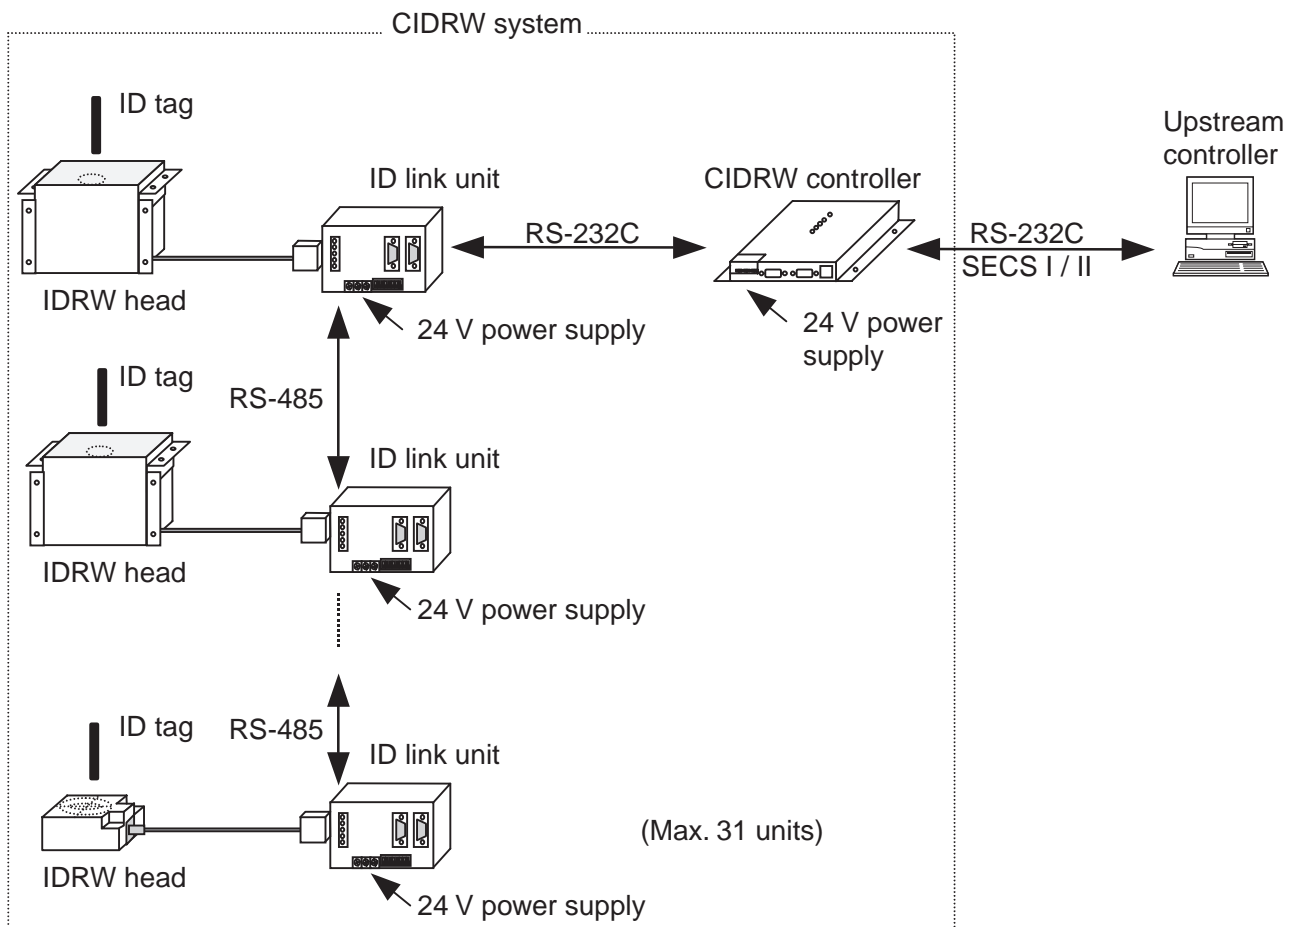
CIDRW system

ID tag

IDRW head

ID link unit

RS-232C

CIDRW controller

RS-232C
SECS I / II

Upstream controller

24 V power supply

24 V power supply

RS-485

ID tag

IDRW head

ID link unit

24 V power supply

ID tag

RS-485

ID link unit

IDRW head

(Max. 31 units)

24 V power supply